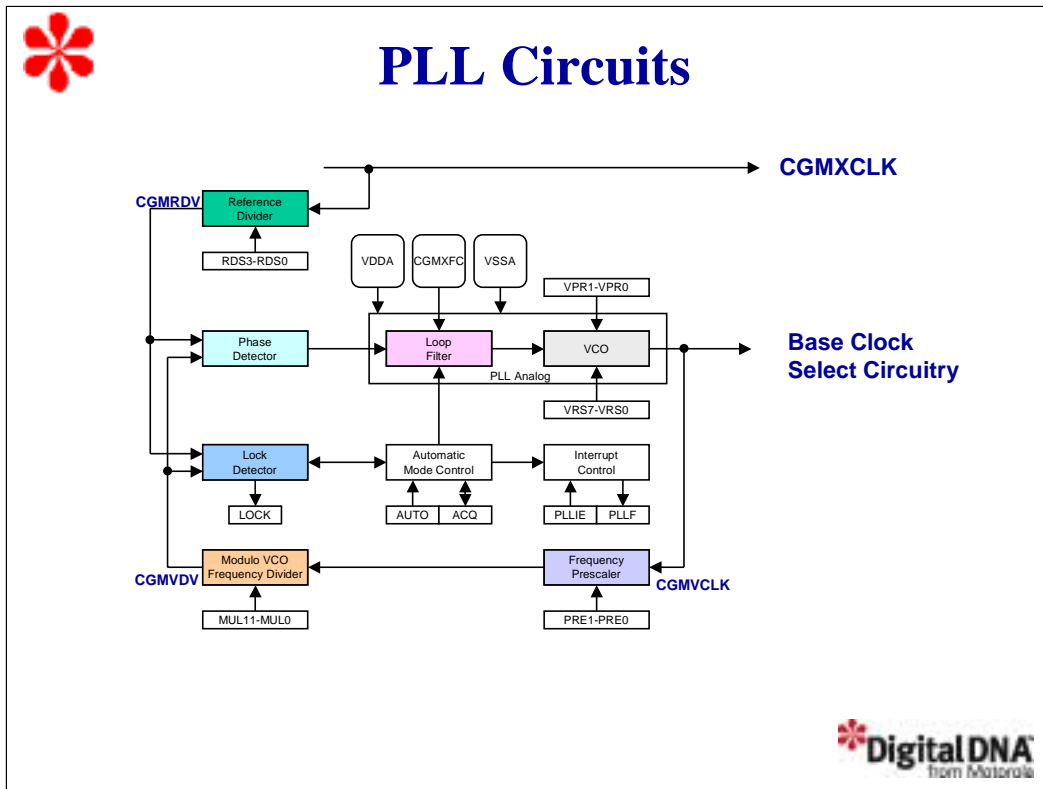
PLL Circuits

CGMXCLK

CGMRDV

Reference Divider

RDS3-RDS0

VDDA

CGMXFC

VSSA

VPR1-VPR0

Phase Detector

Loop Filter

VCO

PLL Analog

Base Clock Select Circuitry

VRS7-VRS0

Lock Detector

Automatic Mode Control

Interrupt Control

LOCK

AUTO

ACQ

PLLIE

PLLF

Modulo VCO Frequency Divider

Frequency Prescaler

CGMVDV

CGMVCLK

MUL11-MUL0

PRE1-PRE0

Digital DNA from Motorola